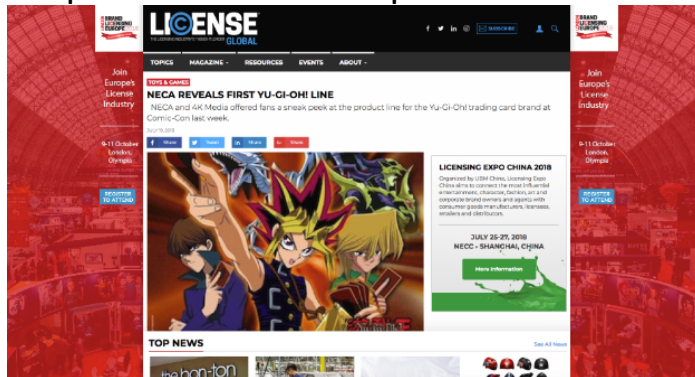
BRAND LICENSING EUROPE

Join Europe's License Industry

9-11 October London, Olympia

REGISTER TO ATTEND

LICENSE GLOBAL

THE LICENSING INDUSTRY'S TRUSTED PLATFORM

SUBSCRIBE

TOPICS MAGAZINE RESOURCES EVENTS ABOUT

TOYS & GAMES

NECA REVEALS FIRST YU-GI-OH! LINE

NECA and 4K Media offered fans a sneak peek at the product line for the Yu-Gi-Oh! trading card brand at Comic-Con last week.

July 19, 2018

Share Tweet Share Share

LICENSING EXPO CHINA 2018

Organized by UBM China, Licensing Expo China aims to connect the most influential entertainment, character, fashion, art and corporate brand owners and agency with consumer goods manufacturers, licensees, retailers and distributors.

JULY 25-27, 2018
NECC - SHANGHAI, CHINA

More information

TOP NEWS

See All News

the bon-ton

BRAND LICENSING EUROPE

Join Europe's License Industry

9-11 October London, Olympia

REGISTER TO ATTEND